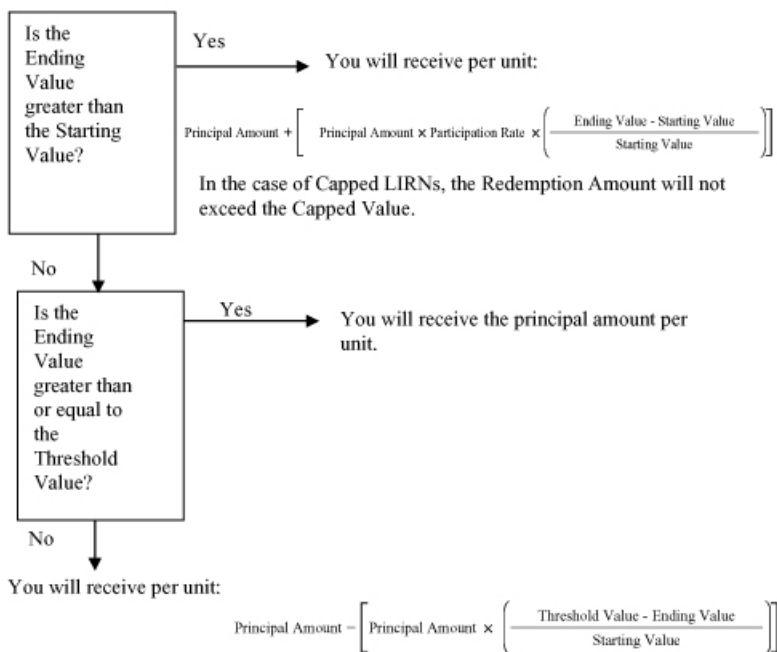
Is the Ending Value greater than the Starting Value?

Yes

You will receive per unit:

$\text{Principal Amount} + \left[ \text{Principal Amount} \times \text{Participation Rate} \times \left( \frac{\text{Ending Value - Starting Value}}{\text{Starting Value}} \right) \right]$

In the case of Capped LIRNs, the Redemption Amount will not exceed the Capped Value.

No

Is the Ending Value greater than or equal to the Threshold Value?

Yes

You will receive the principal amount per unit.

No

You will receive per unit:

$\text{Principal Amount} - \left[ \text{Principal Amount} \times \left( \frac{\text{Threshold Value - Ending Value}}{\text{Starting Value}} \right) \right]$